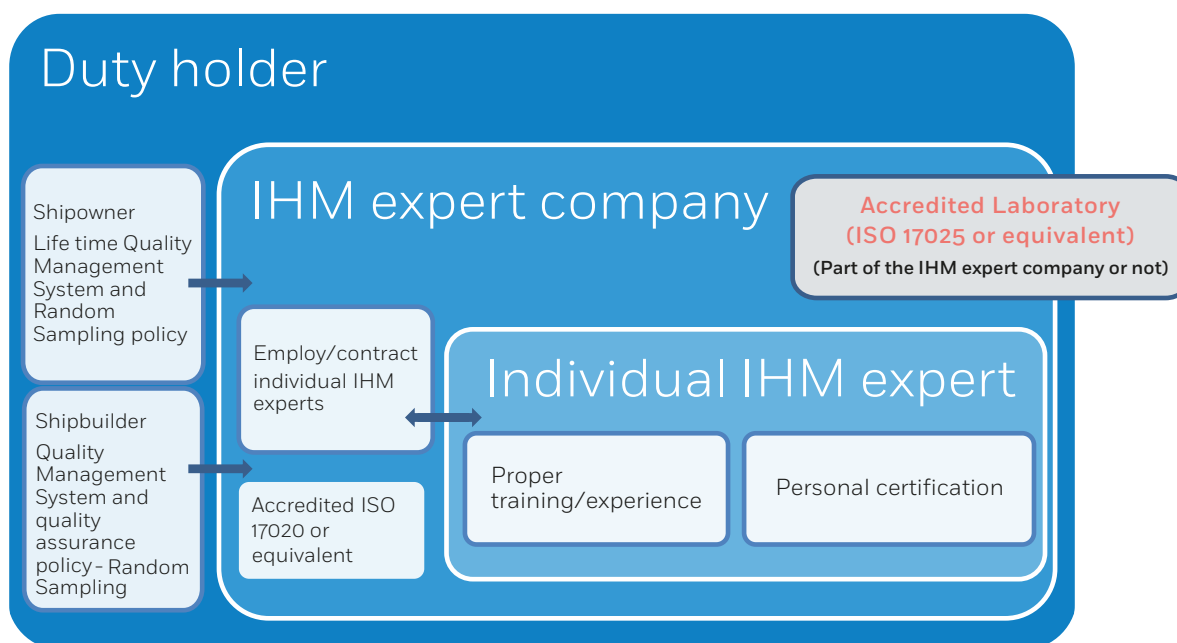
Duty holder

Shipowner
Life time Quality Management System and Random Sampling policy

Shipbuilder
Quality Management System and quality assurance policy - Random Sampling

IHM expert company

Accredited Laboratory
(ISO 17025 or equivalent)
(Part of the IHM expert company or not)

Employ/contract individual IHM experts

Accredited ISO 17020 or equivalent

Individual IHM expert

Proper training/experience

Personal certification